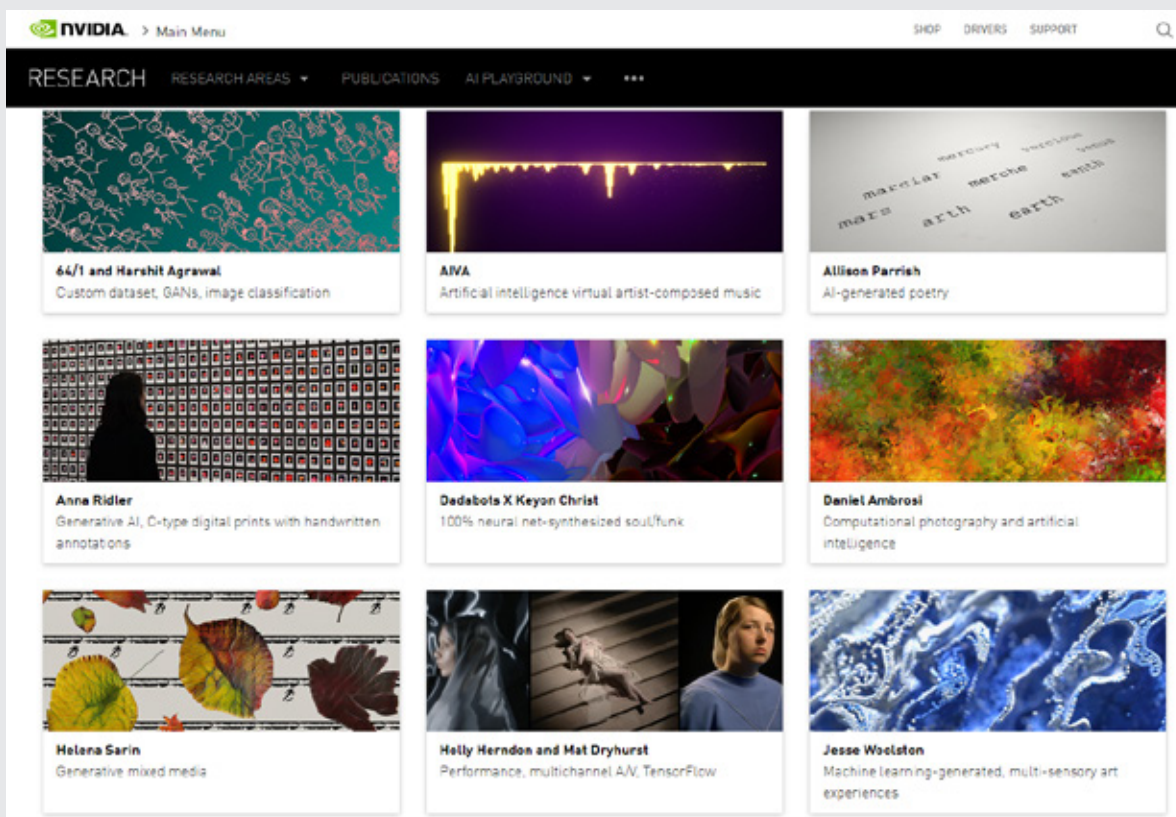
NVIDIA > Main Menu

SHOP DRIVERS SUPPORT

RESEARCH RESEARCH AREAS PUBLICATIONS AI PLAYGROUND •••

mercury martiar merche mars arth earth earth

64/1 and Harshit Agrawal
Custom dataset, GANs, image classification

AIVA
Artificial intelligence virtual artist-composed music

Allison Parrish
AI-generated poetry

Anna Ridler
Generative AI, C-type digital prints with handwritten annotations

Dadabots X Keyon Christ
100% neural net-synthesized soul/funk

Daniel Ambrosi
Computational photography and artificial intelligence

Helena Sarin
Generative mixed media

Holly Herndon and Mat Dryhurst
Performance, multichannel A/V, TensorFlow

Jesse Woolston
Machine learning-generated, multi-sensory art experiences